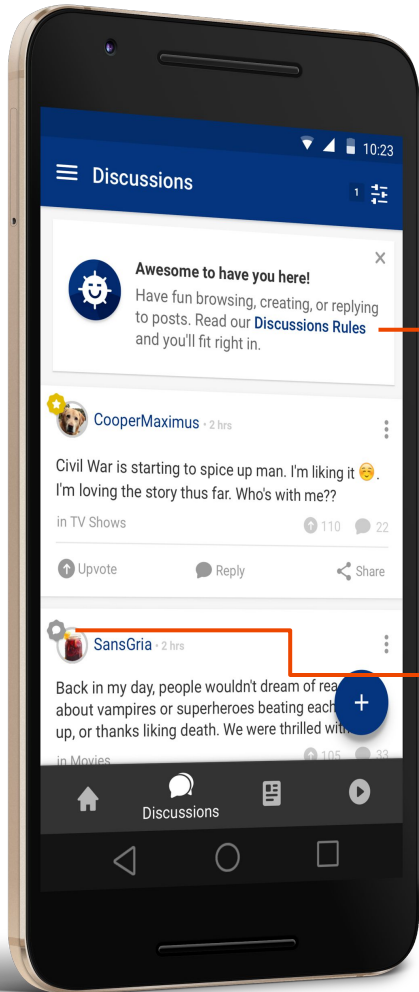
10:23

Discussions

1

Awesome to have you here!

Have fun browsing, creating, or replying to posts. Read our Discussions Rules and you'll fit right in.

CooperMaximus • 2 hrs

Civil War is starting to spice up man. I'm liking it ☺. I'm loving the story thus far. Who's with me??

in TV Shows

110 22

Upvote Reply Share

SansGria • 2 hrs

Back in my day, people wouldn't dream of rea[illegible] about vampires or superheroes beating each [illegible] up, or thanks liking death. We were thrilled wit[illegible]

in Movies

105 33

+

Discussions